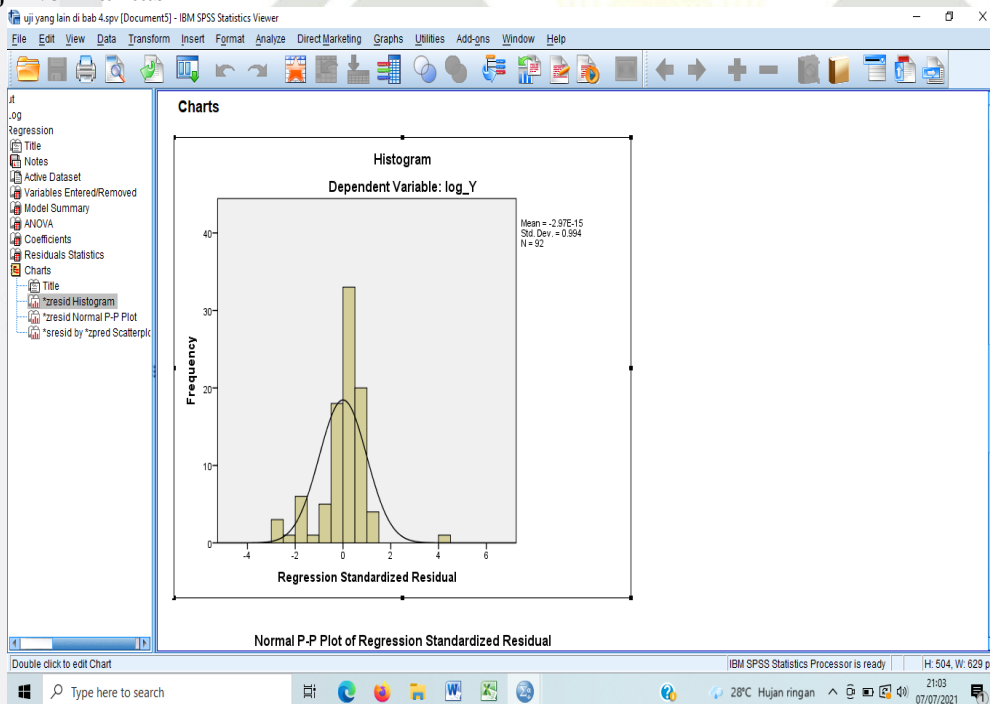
uji yang lain di bab 4.spv [Document5] - IBM SPSS Statistics Viewer

File Edit View Data Transform Insert Format Analyze Direct Marketing Graphs Utilities Add-ons Window Help

ut
Log
Regression
Title
Notes
Active Dataset
Variables Entered/Removed
Model Summary
ANOVA
Coefficients
Residuals Statistics
Charts
Title
*zresid Histogram
*zresid Normal P-P Plot
*sresid by *zpred Scatterplo

Charts

Histogram

Dependent Variable: log_Y

Mean = -2.97E-15
Std. Dev. = 0.994
N = 92

Frequency

40
30
20
10
0

-4 -2 0 2 4 6

Regression Standardized Residual

Normal P-P Plot of Regression Standardized Residual

Double click to edit Chart

IBM SPSS Statistics Processor is ready

H: 504, W: 629 p

Type here to search

28°C Hujan ringan

21:03
07/07/2021